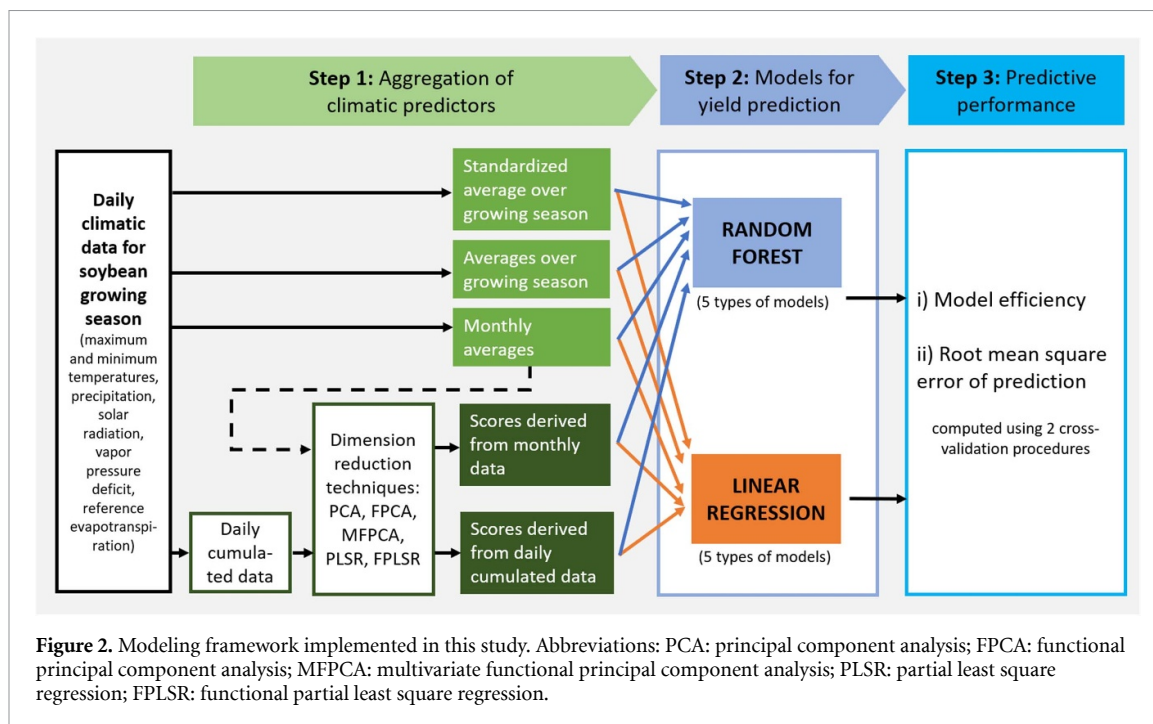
Step 1: Aggregation of climatic predictors

Step 2: Models for yield prediction

Step 3: Predictive performance

Daily climatic data for soybean growing season (maximum and minimum temperatures, precipitation, solar radiation, vapor pressure deficit, reference evapotranspiration)

Standardized average over growing season

Averages over growing season

Monthly averages

Daily cumulated data

Dimension reduction techniques: PCA, FPCA, MFPCA, PLSR, FPLSR

Scores derived from monthly data

Scores derived from daily cumulated data

RANDOM FOREST

(5 types of models)

LINEAR REGRESSION

(5 types of models)

i) Model efficiency

ii) Root mean square error of prediction

computed using 2 cross-validation procedures

**Figure 2.** Modeling framework implemented in this study. Abbreviations: PCA: principal component analysis; FPCA: functional principal component analysis; MFPCA: multivariate functional principal component analysis; PLSR: partial least square regression; FPLSR: functional partial least square regression.